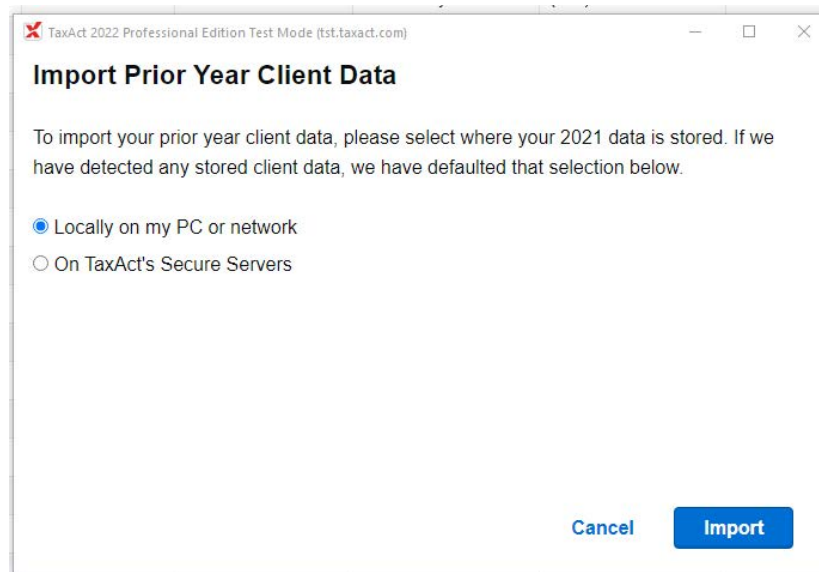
TaxAct 2022 Professional Edition Test Mode (tst.taxact.com)

Import Prior Year Client Data

To import your prior year client data, please select where your 2021 data is stored. If we have detected any stored client data, we have defaulted that selection below.

Locally on my PC or network
On TaxAct's Secure Servers

Cancel
Import